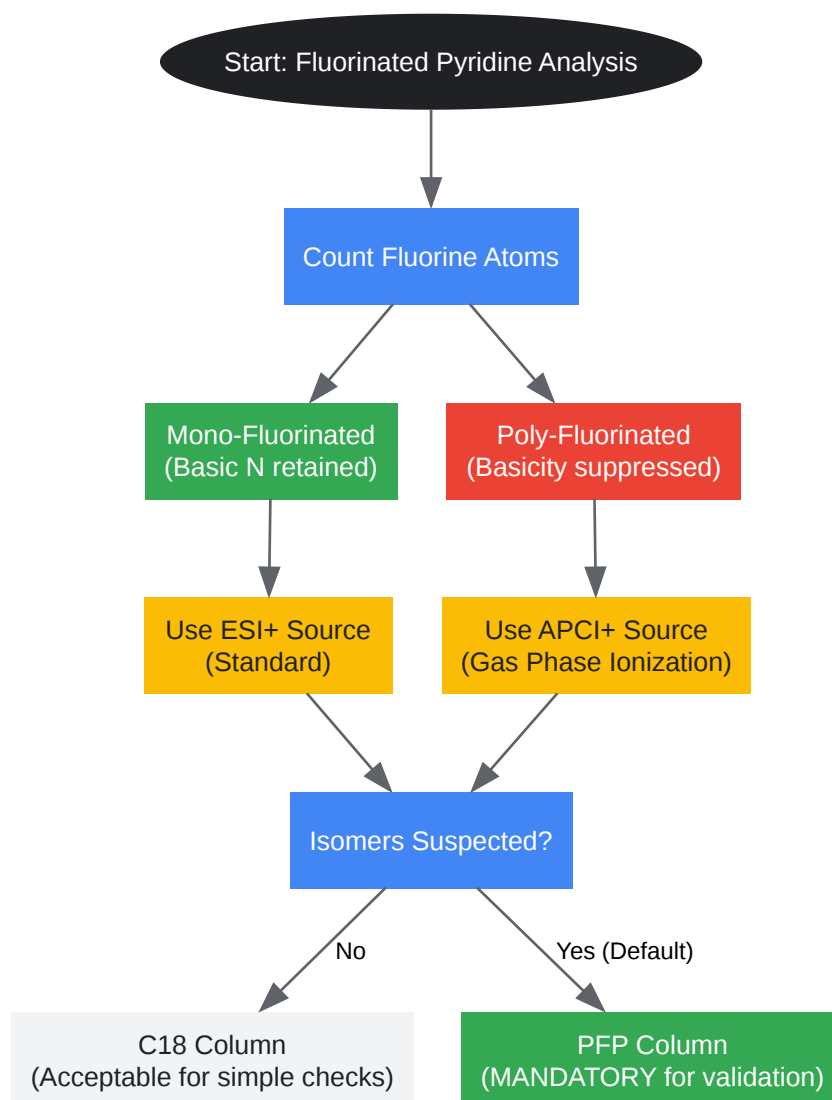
Start: Fluorinated Pyridine Analysis

Count Fluorine Atoms

Mono-Fluorinated
(Basic N retained)

Poly-Fluorinated
(Basicity suppressed)

Use ESI+ Source
(Standard)

Use APCI+ Source
(Gas Phase Ionization)

Isomers Suspected?

No

Yes (Default)

C18 Column
(Acceptable for simple checks)

PFP Column
(MANDATORY for validation)